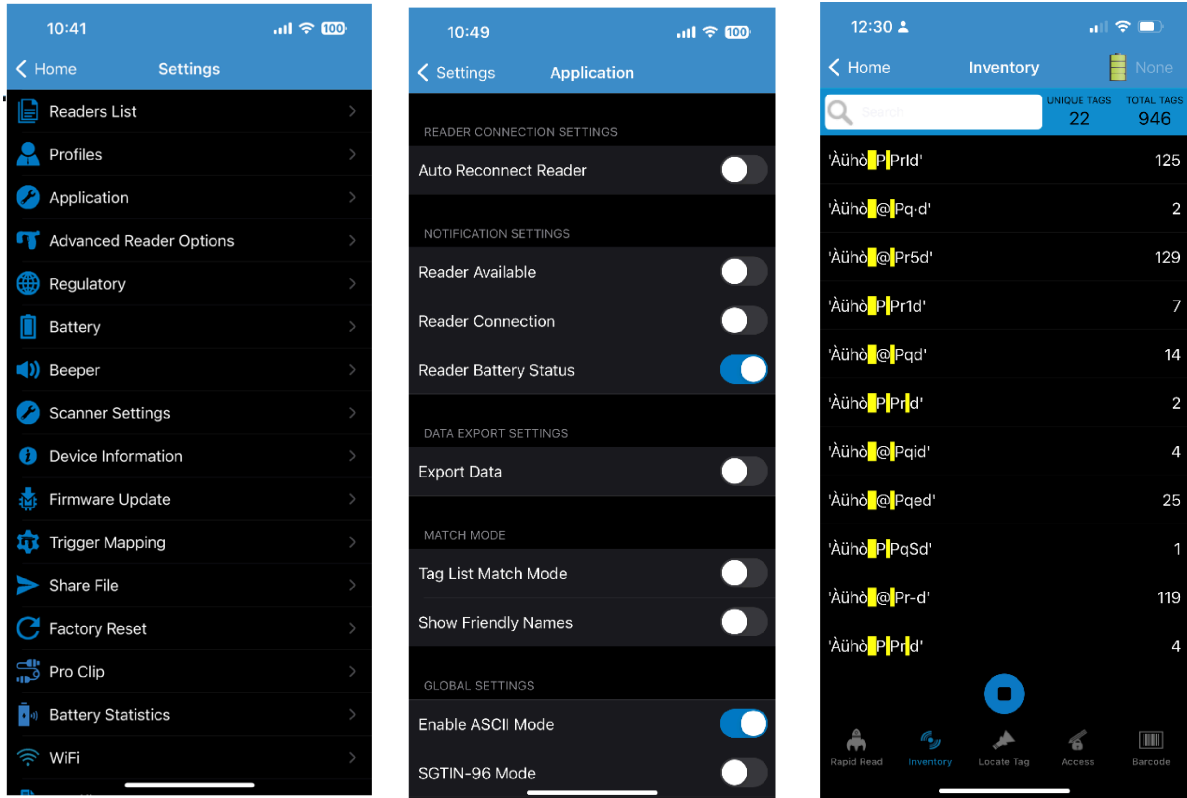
10:41
100
Home Settings
Readers List
Profiles
Application
Advanced Reader Options
Regulatory
Battery
Beeper
Scanner Settings
Device Information
Firmware Update
Trigger Mapping
Share File
Factory Reset
Pro Clip
Battery Statistics
WiFi

10:49
100
Settings Application
READER CONNECTION SETTINGS
Auto Reconnect Reader
NOTIFICATION SETTINGS
Reader Available
Reader Connection
Reader Battery Status
DATA EXPORT SETTINGS
Export Data
MATCH MODE
Tag List Match Mode
Show Friendly Names
GLOBAL SETTINGS
Enable ASCII Mode
SGTIN-96 Mode

12:30
Home Inventory None
Search
UNIQUE TAGS 22
TOTAL TAGS 946
'Àühò P Prld' 125
'Àühò @ Pq·d' 2
'Àühò @ Pr5d' 129
'Àühò P Pr1d' 7
'Àühò @ Pqd' 14
'Àühò P Pr d' 2
'Àühò @ Pqid' 4
'Àühò @ Pqed' 25
'Àühò P PqSd' 1
'Àühò @ Pr-d' 119
'Àühò P Pr d' 4
Rapid Read
Inventory
Locate Tag
Access
Barcode